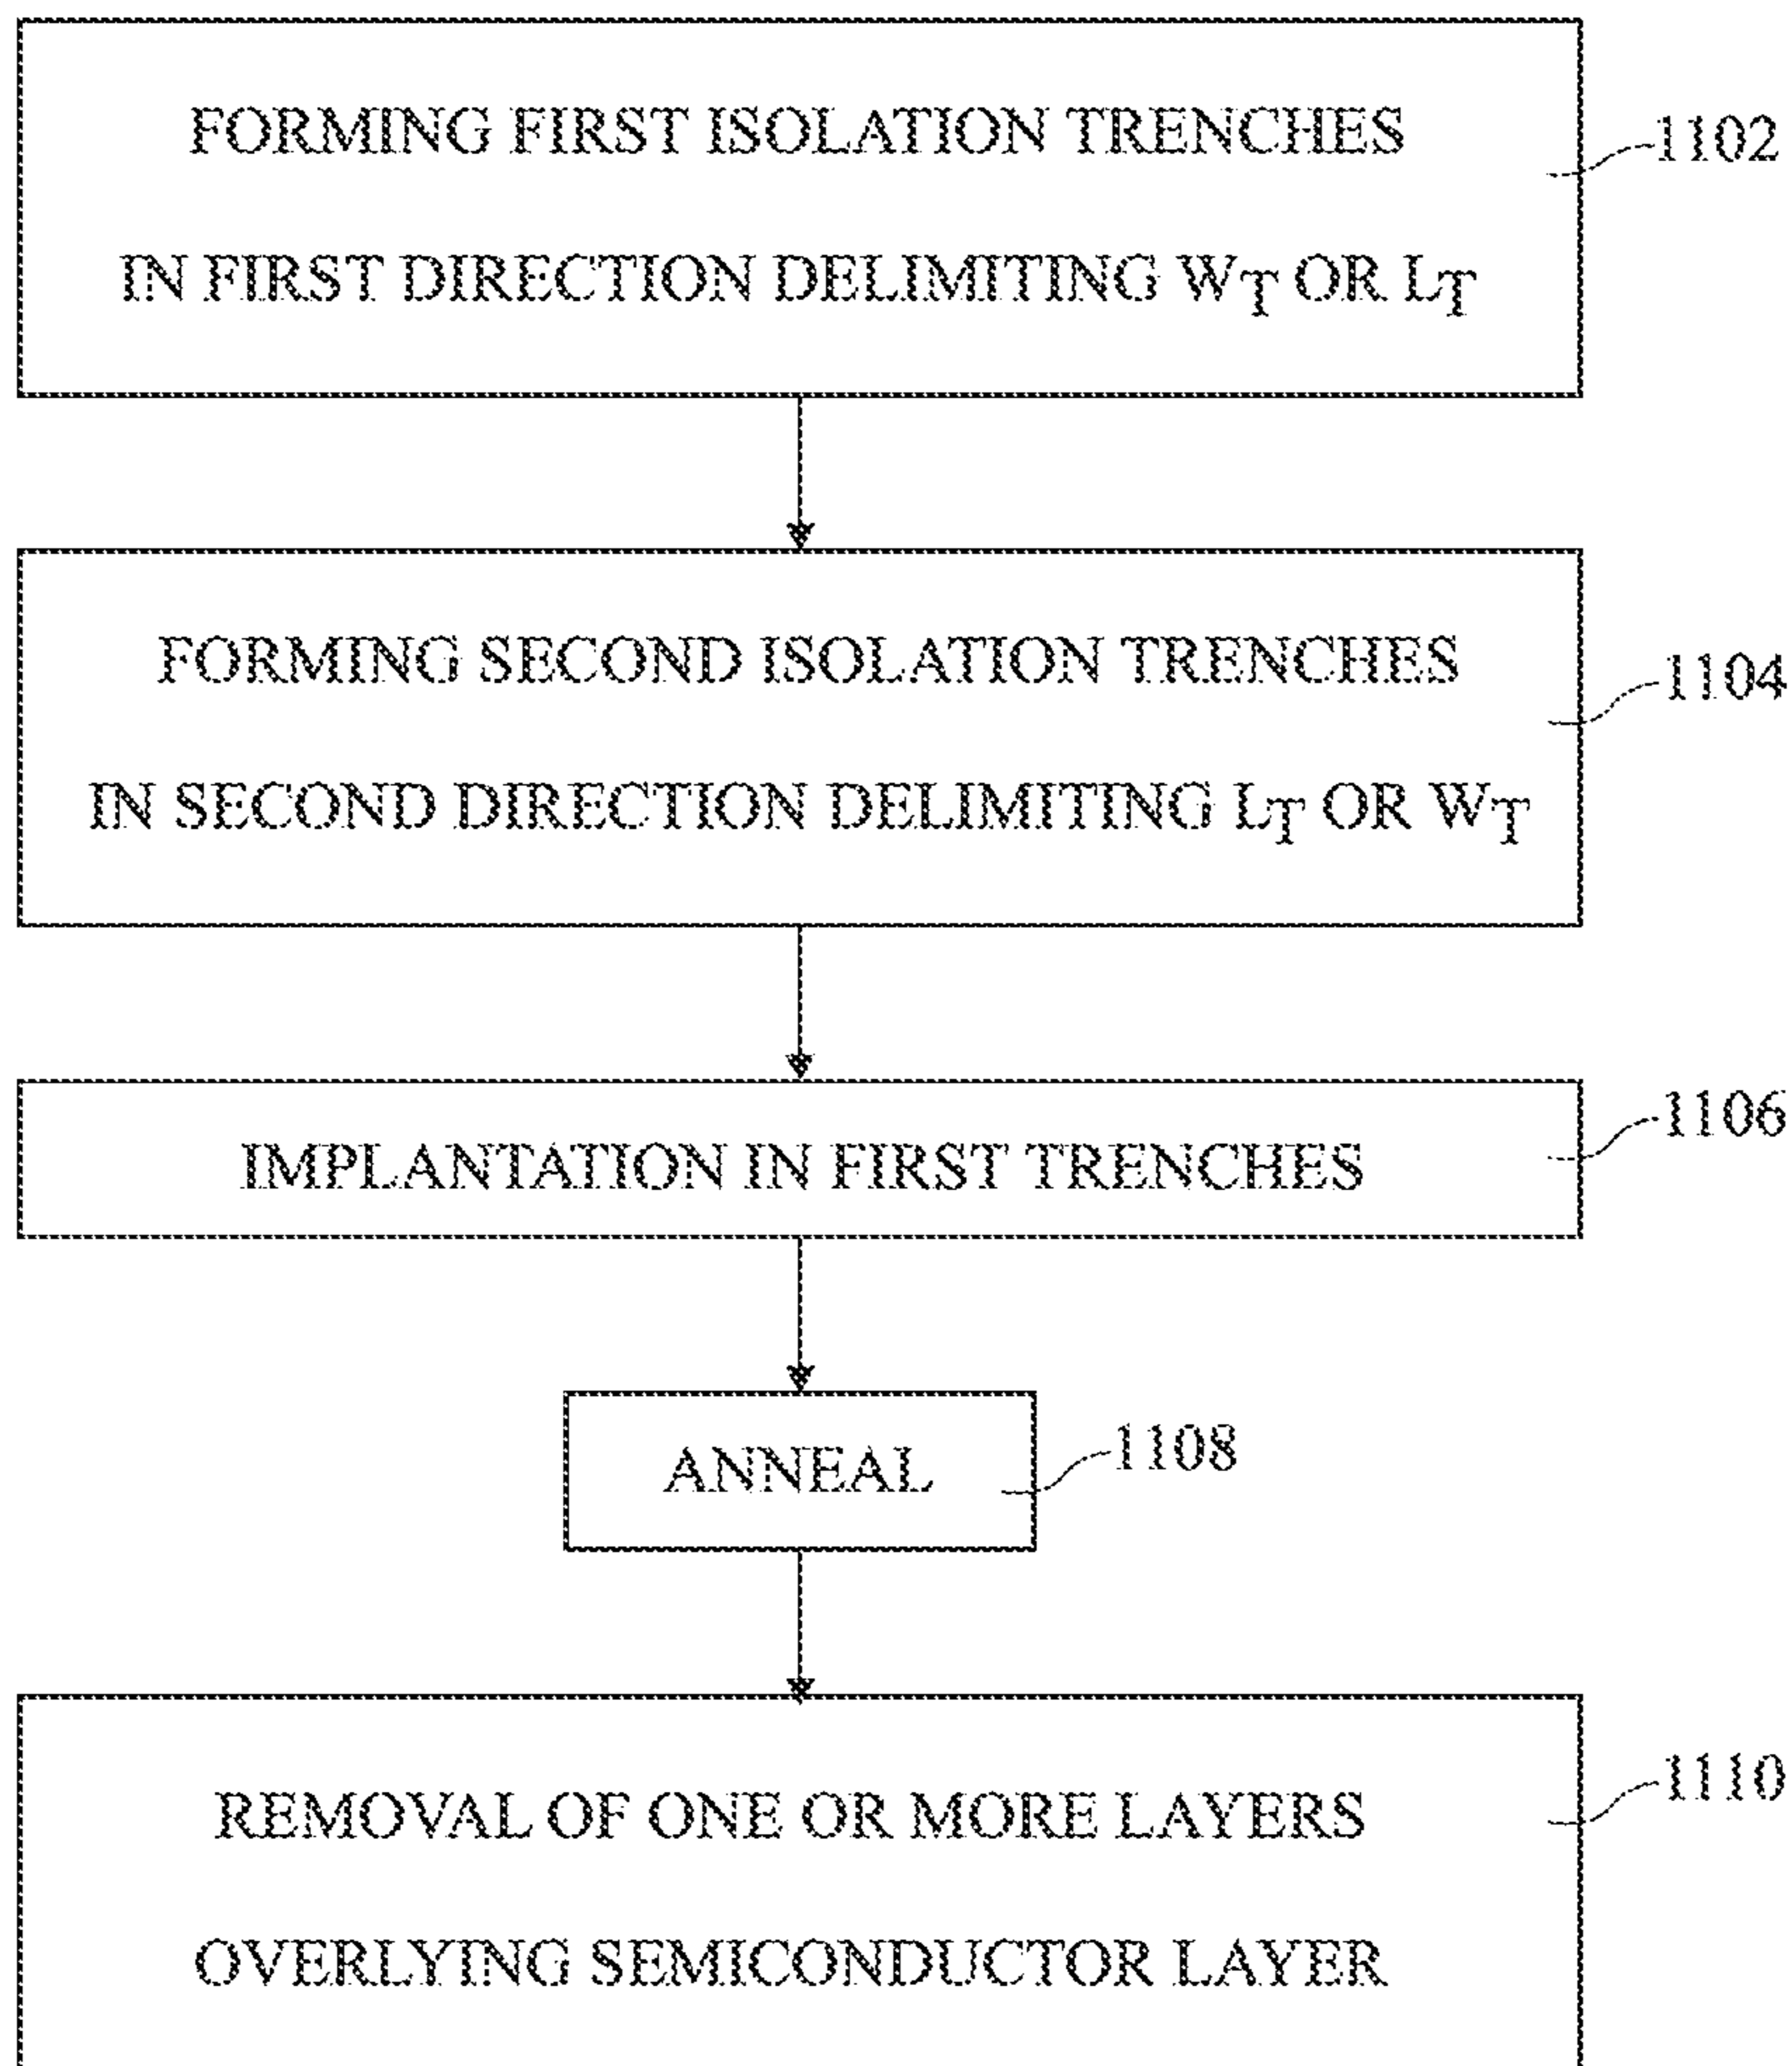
FORMING FIRST ISOLATION TRENCHES IN FIRST DIRECTION DELIMITING $W_T$ OR $L_T$

1102

FORMING SECOND ISOLATION TRENCHES IN SECOND DIRECTION DELIMITING $L_T$ OR $W_T$

1104

IMPLANTATION IN FIRST TRENCHES

1106

ANNEAL

1108

REMOVAL OF ONE OR MORE LAYERS OVERLYING SEMICONDUCTOR LAYER

1110